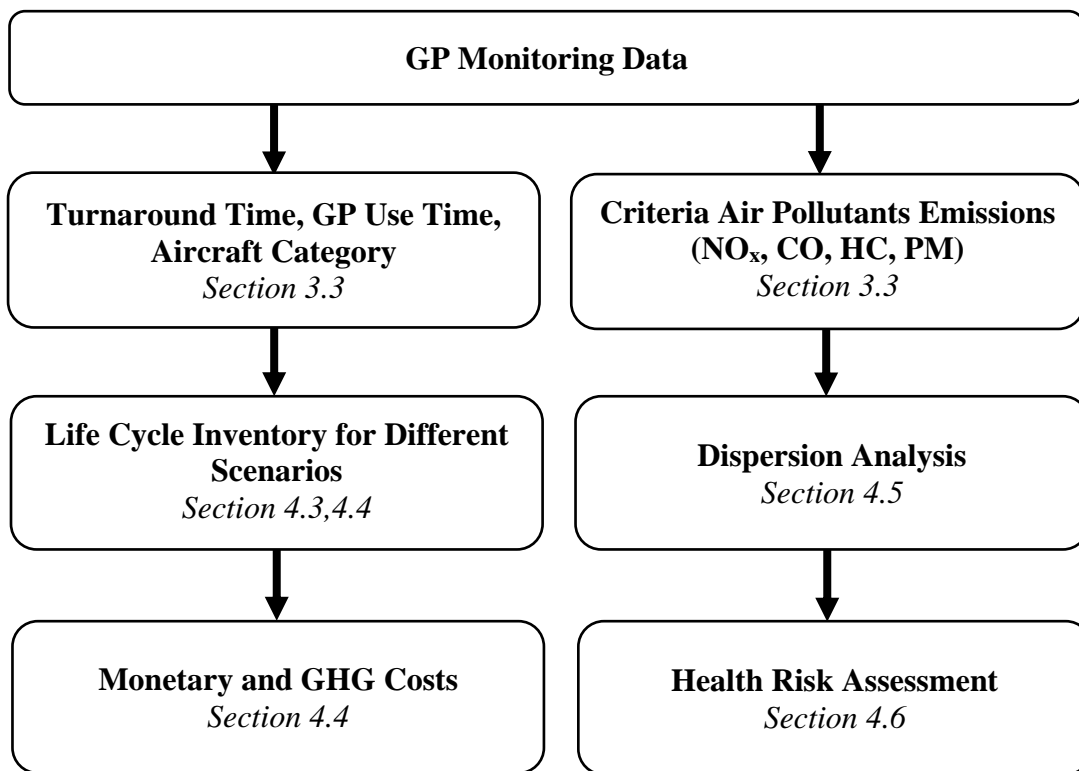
GP Monitoring Data

Turnaround Time, GP Use Time, Aircraft Category
Section 3.3

Criteria Air Pollutants Emissions ($NO_x$, CO, HC, PM)
Section 3.3

Life Cycle Inventory for Different Scenarios
Section 4.3,4.4

Dispersion Analysis
Section 4.5

Monetary and GHG Costs
Section 4.4

Health Risk Assessment
Section 4.6